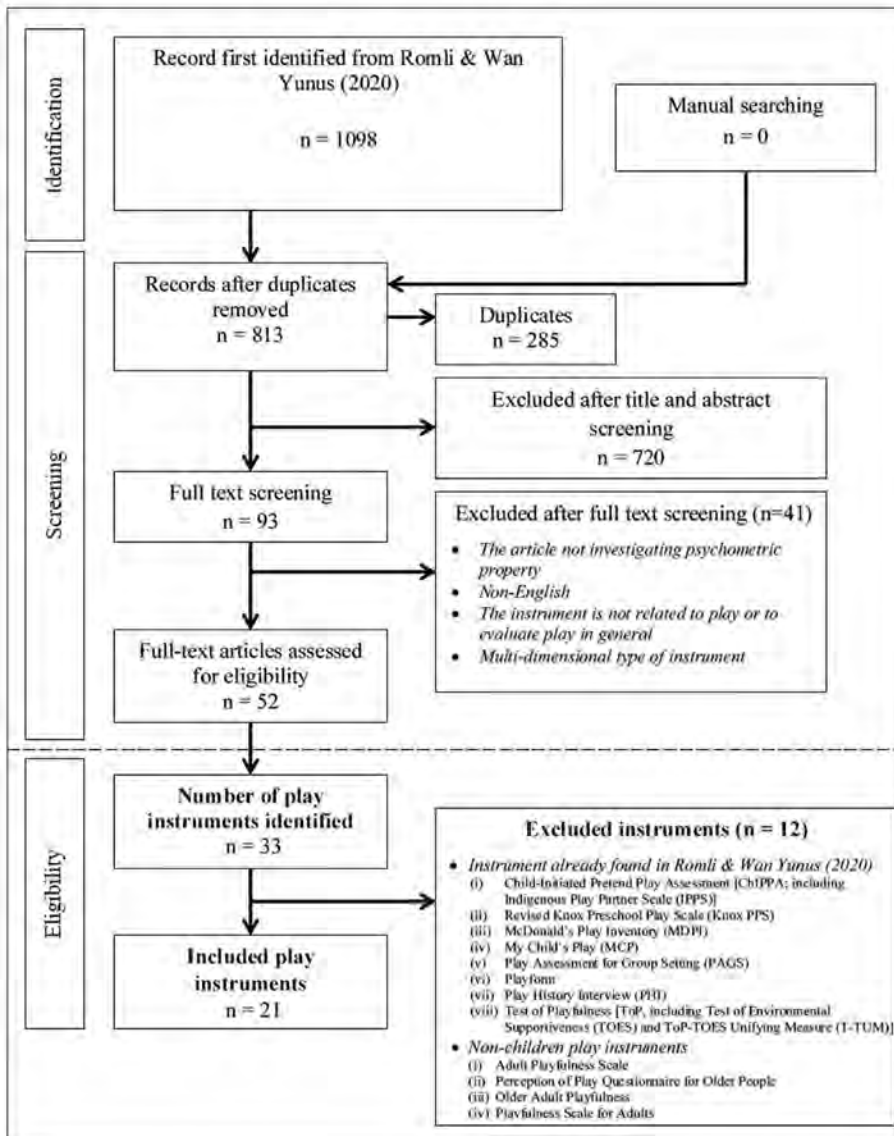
Identification

Record first identified from Romli & Wan Yunus (2020)

n = 1098

Manual searching
n = 0

Screening

Records after duplicates removed
n = 813

Duplicates
n = 285

Excluded after title and abstract screening
n = 720

Full text screening
n = 93

Excluded after full text screening (n=41)
- The article not investigating psychometric property
- Non-English
- The instrument is not related to play or to evaluate play in general
- Multi-dimensional type of instrument

Full-text articles assessed for eligibility
n = 52

Eligibility

Number of play instruments identified
n = 33

Excluded instruments (n = 12)
- Instrument already found in Romli & Wan Yunus (2020)
(i) Child-Initiated Pretend Play Assessment [ChIPPA; including Indigenous Play Partner Scale (IPPS)]
(ii) Revised Knox Preschool Play Scale (Knox PPS)
(iii) McDonald's Play Inventory (MDPI)
(iv) My Child's Play (MCP)
(v) Play Assessment for Group Setting (PAGS)
(vi) Playform
(vii) Play History Interview (PHI)
(viii) Test of Playfulness [ToP, including Test of Environmental Supportiveness (TOES) and ToP-TOES Unifying Measure (T-TUM)]
- Non-children play instruments
(i) Adult Playfulness Scale
(ii) Perception of Play Questionnaire for Older People
(iii) Older Adult Playfulness
(iv) Playfulness Scale for Adults

Included play instruments
n = 21